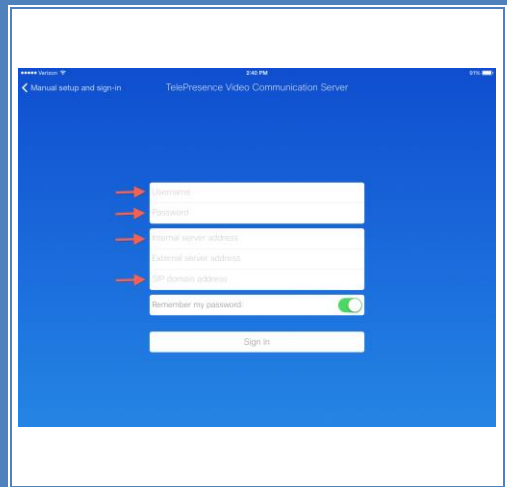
••••• Verizon
2:40 PM
91%

Manual setup and sign-in
TelePresence Video Communication Server

Username
Password

Internal server address
External server address
SIP domain address

Remember my password

Sign in